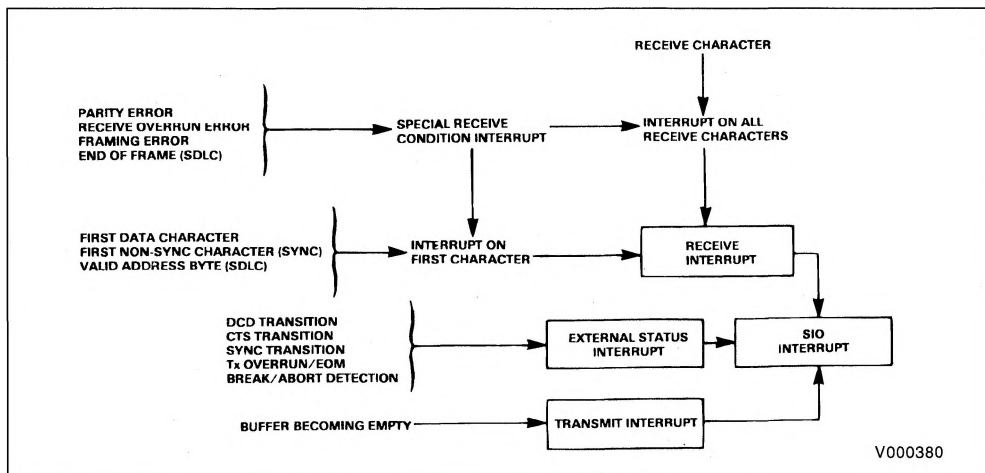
RECEIVE CHARACTER

PARITY ERROR
RECEIVE OVERRUN ERROR
FRAMING ERROR
END OF FRAME (SDLC)

SPECIAL RECEIVE CONDITION INTERRUPT

INTERRUPT ON ALL RECEIVE CHARACTERS

FIRST DATA CHARACTER
FIRST NON-SYNC CHARACTER (SYNC)
VALID ADDRESS BYTE (SDLC)

INTERRUPT ON FIRST CHARACTER

RECEIVE INTERRUPT

DCD TRANSITION
CTS TRANSITION
SYNC TRANSITION
Tx OVERRUN/EOM
BREAK/ABORT DETECTION

EXTERNAL STATUS INTERRUPT

SIO INTERRUPT

BUFFER BECOMING EMPTY

TRANSMIT INTERRUPT

V000380